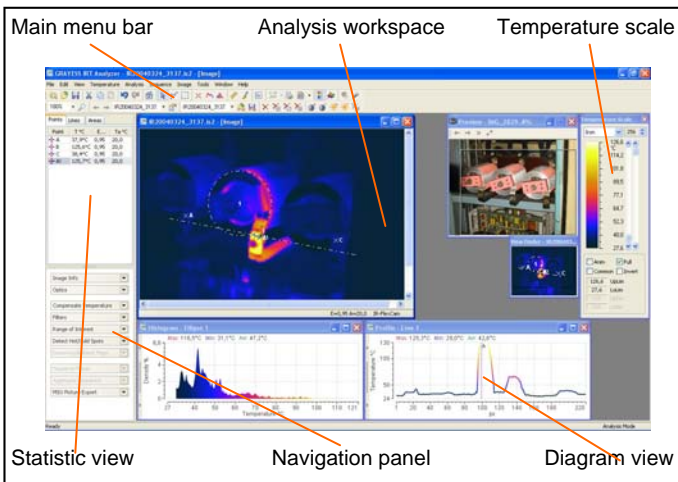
Main menu bar
Analysis workspace
Temperature scale

GRAYESS IRT Analyzer - IR20040324_3137.is2 - [Image]
File Edit View Temperature Analysis Sequence Image Tools Window Help

Points Lines Areas

| Point | T °C | E | Ta °C |
|---|---|---|---|
| A | 57,9°C | 0,95 | 20,0 |
| B | 125,4°C | 0,95 | 20,0 |
| C | 36,4°C | 0,95 | 20,0 |
| 4 | 125,7°C | 0,95 | 20,0 |

Image Info
Optics
Compensate temperature
Filters
Range of Interest
Detect Hot/Cold Spots
IRSI Picture Export

IR20040324_3137.is2 - [Image]
Preview - IMG_2825.JPG
126,6
114,2
101,8
89,5
77,1
64,7
52,3
40,0
27,6
Auto
Full
Common
Invert
126,6 Upper
27,6 Lower

Histogram - Object 1
Max: 116,5°C Min: 31,1°C Avr: 47,2°C
Density %
Temperature °C

Profile - Line 1
Max: 125,5°C Min: 28,0°C Avr: 42,6°C
Temperature °C
px

Ready
Analysis Mode

Statistic view
Navigation panel
Diagram view